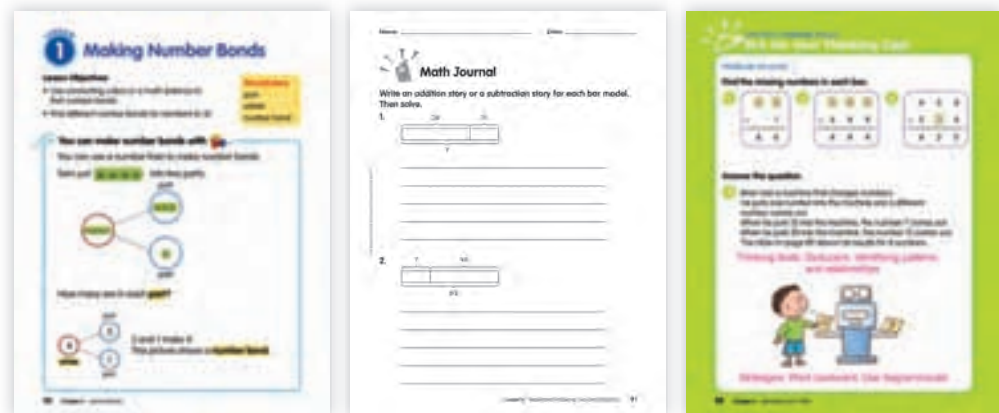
1 Making Number Bonds

Lesson Objectives
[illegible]
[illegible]

Vocabulary
part
whole
number bond

You can make number bonds with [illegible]

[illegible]

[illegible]

How many are in each part?

3 and 1 make 4.
This picture shows a number bond.

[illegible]

Name: ____________ Date: ____________

Math Journal

Write an addition story or a subtraction story for each bar model. Then solve.

1.

2.

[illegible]

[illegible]

Put On Your Thinking Cap!

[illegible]

Find the missing numbers in each box.

Answer the question.

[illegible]

Thinking Skills: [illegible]

Strategies: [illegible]

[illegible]